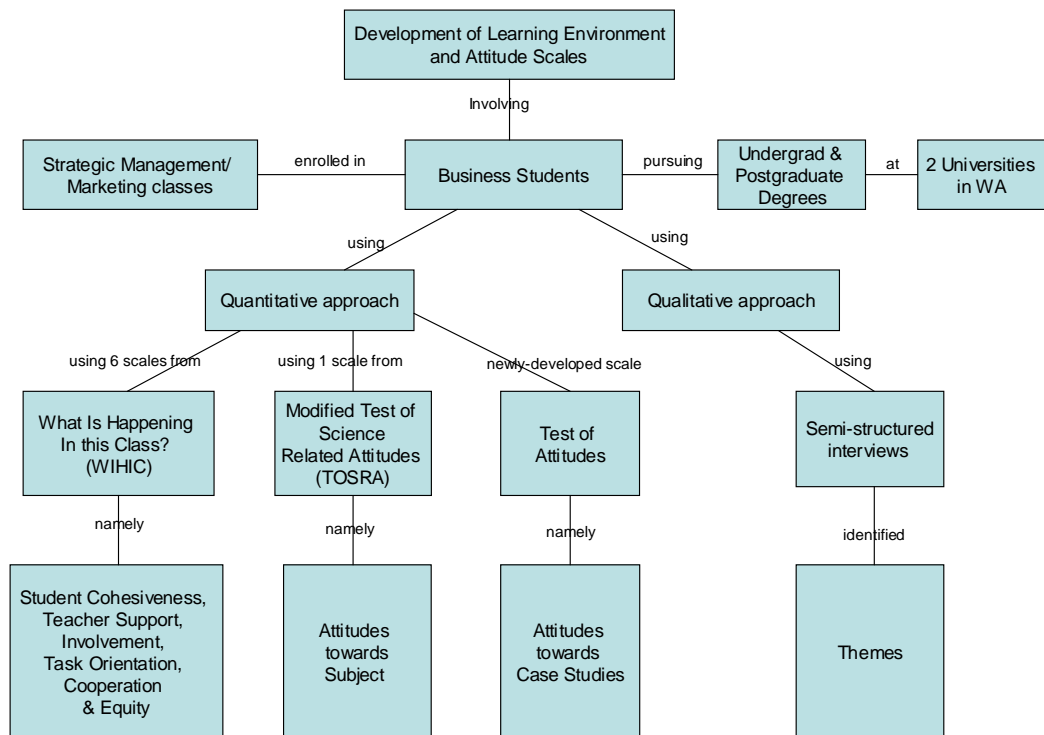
Development of Learning Environment and Attitude Scales

Involving

Strategic Management/ Marketing classes

enrolled in

Business Students

pursuing

Undergrad & Postgraduate Degrees

at

2 Universities in WA

using

using

Quantitative approach

Qualitative approach

using 6 scales from

using 1 scale from

newly-developed scale

using

What Is Happening In this Class? (WIHIC)

Modified Test of Science Related Attitudes (TOSRA)

Test of Attitudes

Semi-structured interviews

namely

namely

namely

identified

Student Cohesiveness, Teacher Support, Involvement, Task Orientation, Cooperation & Equity

Attitudes towards Subject

Attitudes towards Case Studies

Themes